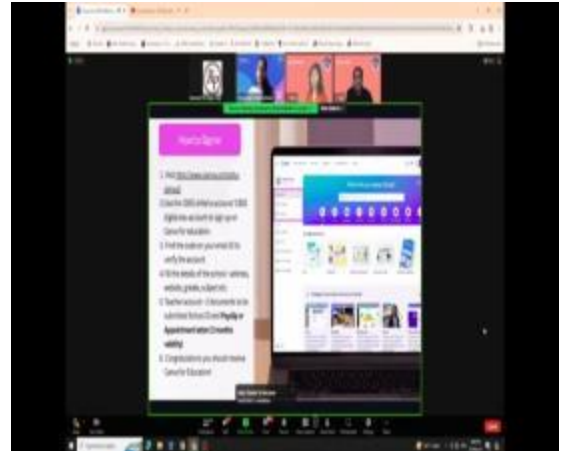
How to Sign In

1. Visit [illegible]
2. Use the DEPED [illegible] account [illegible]
3. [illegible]
4. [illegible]
5. Teacher account - 3 documents to be submitted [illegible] Payslip or Appointment letter (3 months validity)
6. Congratulations you should receive Canva for Education!